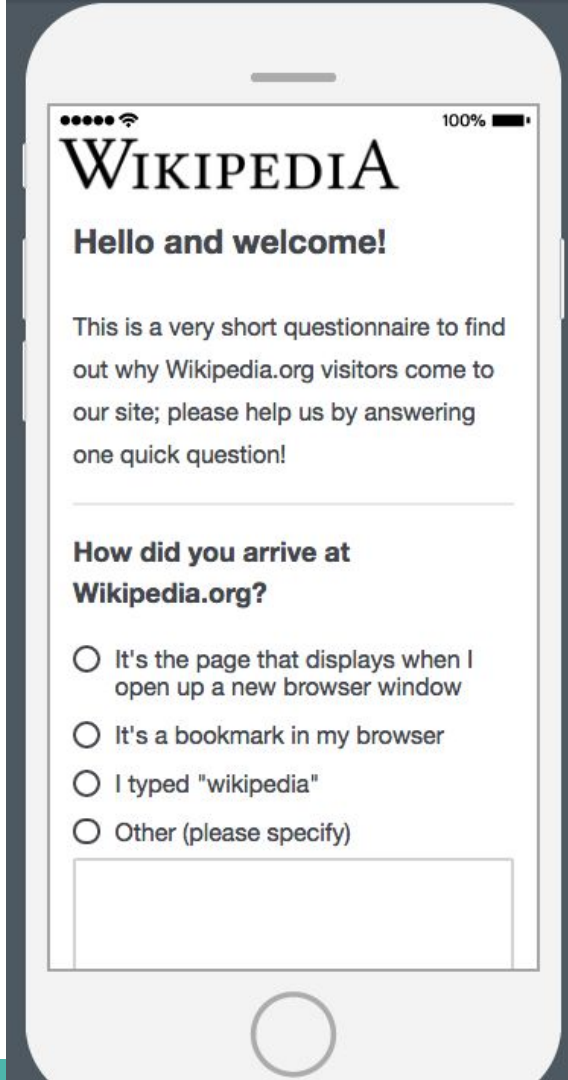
100%

WIKIPEDIA

Hello and welcome!

This is a very short questionnaire to find out why Wikipedia.org visitors come to our site; please help us by answering one quick question!

How did you arrive at Wikipedia.org?

○ It's the page that displays when I open up a new browser window
○ It's a bookmark in my browser
○ I typed "wikipedia"
○ Other (please specify)